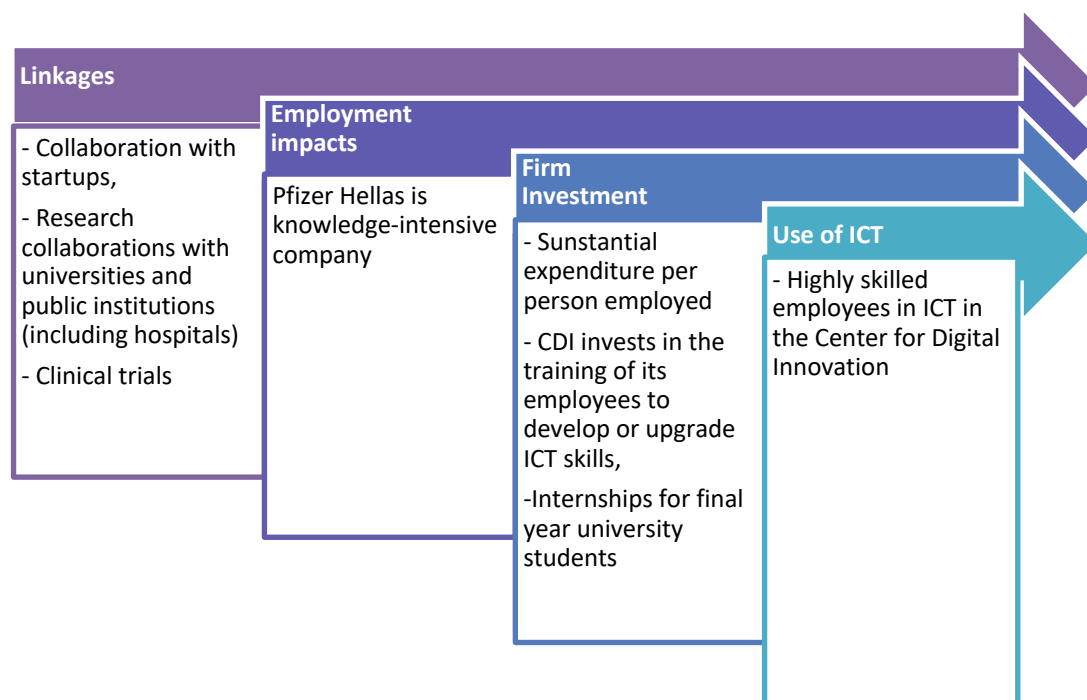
Linkages

- Collaboration with startups,

- Research collaborations with universities and public institutions (including hospitals)

- Clinical trials

Employment impacts

Pfizer Hellas is knowledge-intensive company

Firm Investment

- Sunstantial expenditure per person employed

- CDI invests in the training of its employees to develop or upgrade ICT skills,

-Internships for final year university students

Use of ICT

- Highly skilled employees in ICT in the Center for Digital Innovation